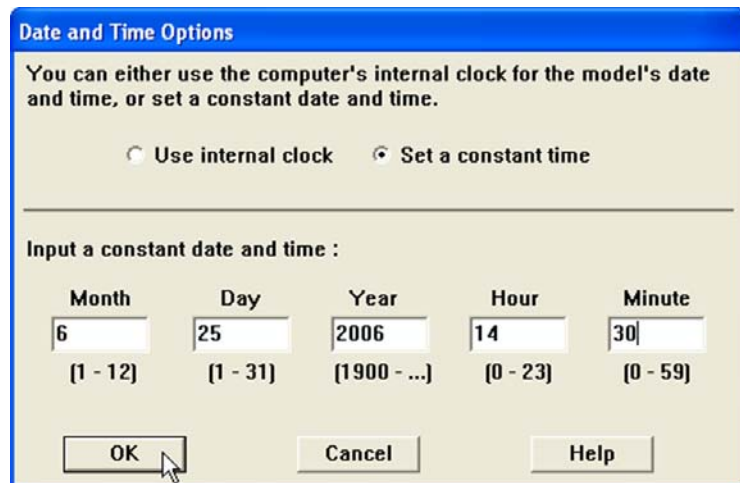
Date and Time Options

You can either use the computer's internal clock for the model's date and time, or set a constant date and time.

Use internal clock

Set a constant time

Input a constant date and time :

| Month | Day | Year | Hour | Minute |
|---|---|---|---|---|
| 6 | 25 | 2006 | 14 | 30 |
| (1 - 12) | (1 - 31) | (1900 - ...) | (0 - 23) | (0 - 59) |

OK

Cancel

Help